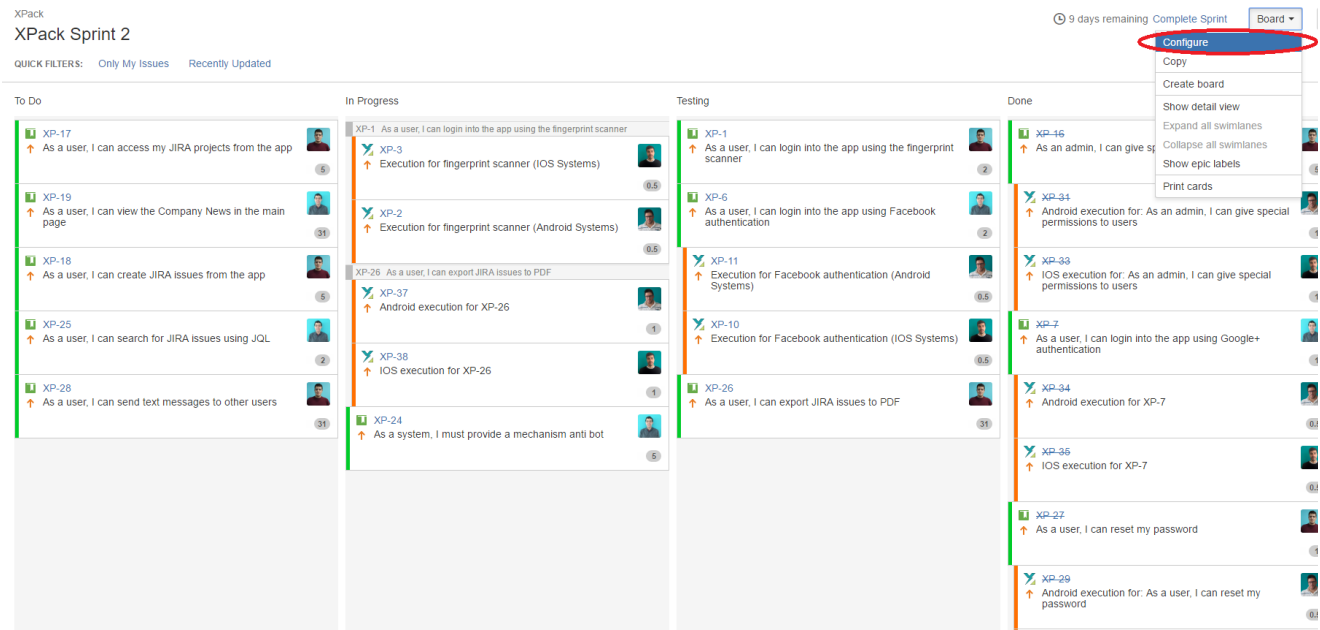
XPack
XPack Sprint 2

QUICK FILTERS: Only My Issues Recently Updated

9 days remaining Complete Sprint Board

Configure
Copy
Create board
Show detail view
Expand all swimlanes
Collapse all swimlanes
Show epic labels
Print cards

To Do

XP-17
As a user, I can access my JIRA projects from the app
5

XP-19
As a user, I can view the Company News in the main page
31

XP-18
As a user, I can create JIRA issues from the app
5

XP-25
As a user, I can search for JIRA issues using JQL
2

XP-28
As a user, I can send text messages to other users
31

In Progress

XP-1 As a user, I can login into the app using the fingerprint scanner

XP-3
Execution for fingerprint scanner (IOS Systems)
0.5

XP-2
Execution for fingerprint scanner (Android Systems)
0.5

XP-26 As a user, I can export JIRA issues to PDF

XP-37
Android execution for XP-26
1

XP-38
IOS execution for XP-26
1

XP-24
As a system, I must provide a mechanism anti bot
5

Testing

XP-1
As a user, I can login into the app using the fingerprint scanner
2

XP-6
As a user, I can login into the app using Facebook authentication
2

XP-11
Execution for Facebook authentication (Android Systems)
0.5

XP-10
Execution for Facebook authentication (IOS Systems)
0.5

XP-26
As a user, I can export JIRA issues to PDF
31

Done

XP-16
As an admin, I can give sp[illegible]

XP-31
Android execution for: As an admin, I can give special permissions to users

XP-33
IOS execution for: As an admin, I can give special permissions to users

XP-7
As a user, I can login into the app using Google+ authentication

XP-34
Android execution for XP-7

XP-35
IOS execution for XP-7

XP-27
As a user, I can reset my password

XP-29
Android execution for: As a user, I can reset my password